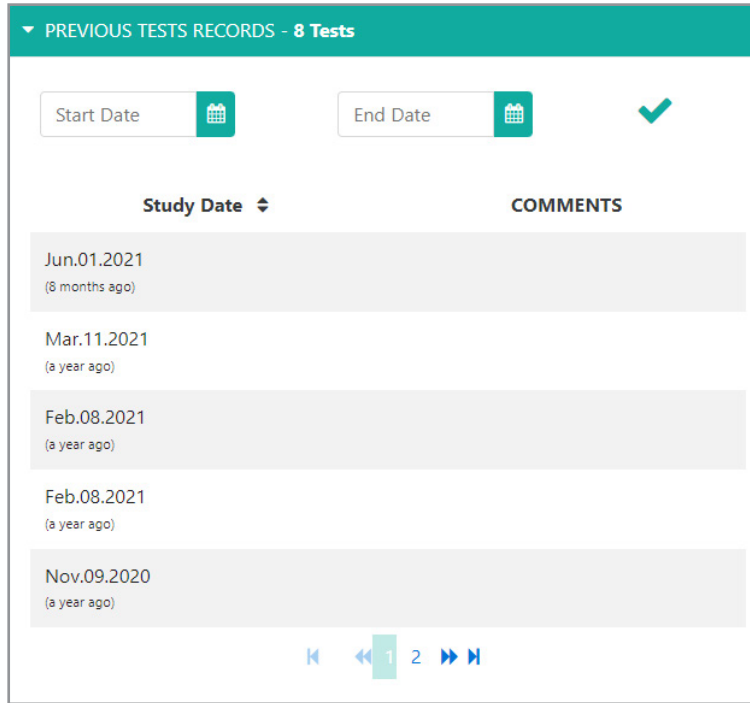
PREVIOUS TESTS RECORDS - 8 Tests

Start Date

End Date

| Study Date | COMMENTS |
|---|---|
| Jun.01.2021 (8 months ago) | |
| Mar.11.2021 (a year ago) | |
| Feb.08.2021 (a year ago) | |
| Feb.08.2021 (a year ago) | |
| Nov.09.2020 (a year ago) | |

1 2